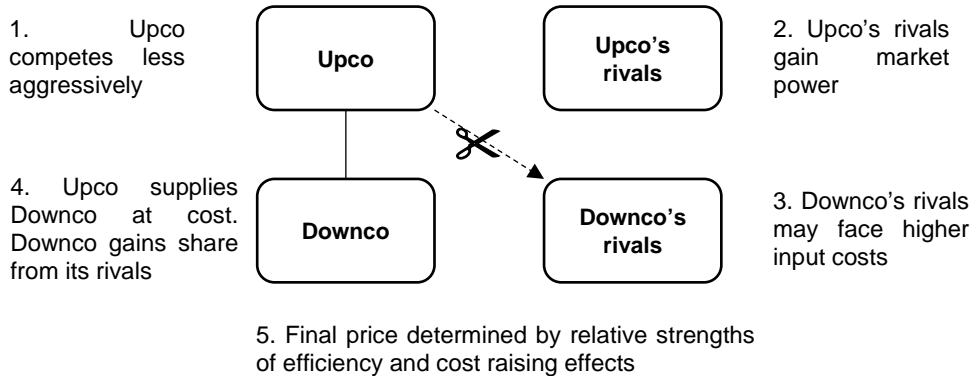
1. Upco competes less aggressively

Upco

Upco's rivals

2. Upco's rivals gain market power

4. Upco supplies Downco at cost. Downco gains share from its rivals

Downco

Downco's rivals

3. Downco's rivals may face higher input costs

5. Final price determined by relative strengths of efficiency and cost raising effects